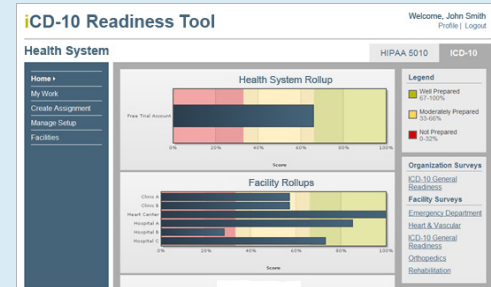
iCD-10 Readiness Tool

Welcome, John Smith
Profile | Logout

Health System

HIPAA 5010
ICD-10

Home ▸
My Work
Create Assignment
Manage Setup
Facilities

Health System Rollup

Free Trial Account

0% 20% 40% 60% 80% 100%
Score

Facility Rollups

Clinic A
Clinic B
Heart Center
Hospital A
Hospital B
Hospital C

0% 20% 40% 60% 80% 100%
Score

Legend

Well Prepared
67-100%

Moderately Prepared
33-66%

Not Prepared
0-32%

Organization Surveys

ICD-10 General Readiness

Facility Surveys

Emergency Department

Heart & Vascular

ICD-10 General Readiness

Orthopedics

Rehabilitation